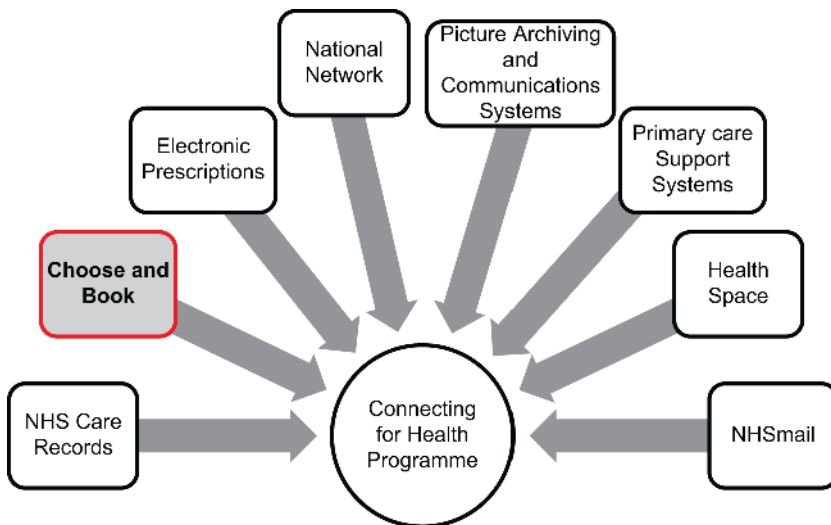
NHS Care Records

Choose and Book

Electronic Prescriptions

National Network

Picture Archiving and Communications Systems

Primary care Support Systems

Health Space

NHSmail

Connecting for Health Programme